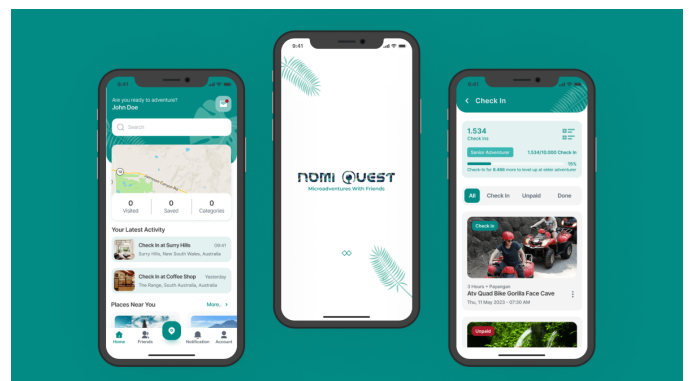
9:41

Are you ready to adventure?
John Doe

Search

0
Visited

0
Saved

0
Categories

Your Latest Activity

Check In at Surry Hills
Surry Hills, New South Wales, Australia
09:41

Check In at Coffee Shop
The Range, South Australia, Australia
Yesterday

Places Near You
More..

Home
Friends
Notification
Account

9:41

NOMI QUEST
Microadventures With Friends

9:41

Check In

1.534
Check Ins

Senior Adventure
1.534/10.000 Check In
15%
Check-in for 8.466 more to level up at elder adventure

All
Check In
Unpaid
Done

Check In

3 Hours • Payangan
Atv Quad Bike Gorilla Face Cave
Thu, 11 May 2023 - 07:30 AM

Unpaid